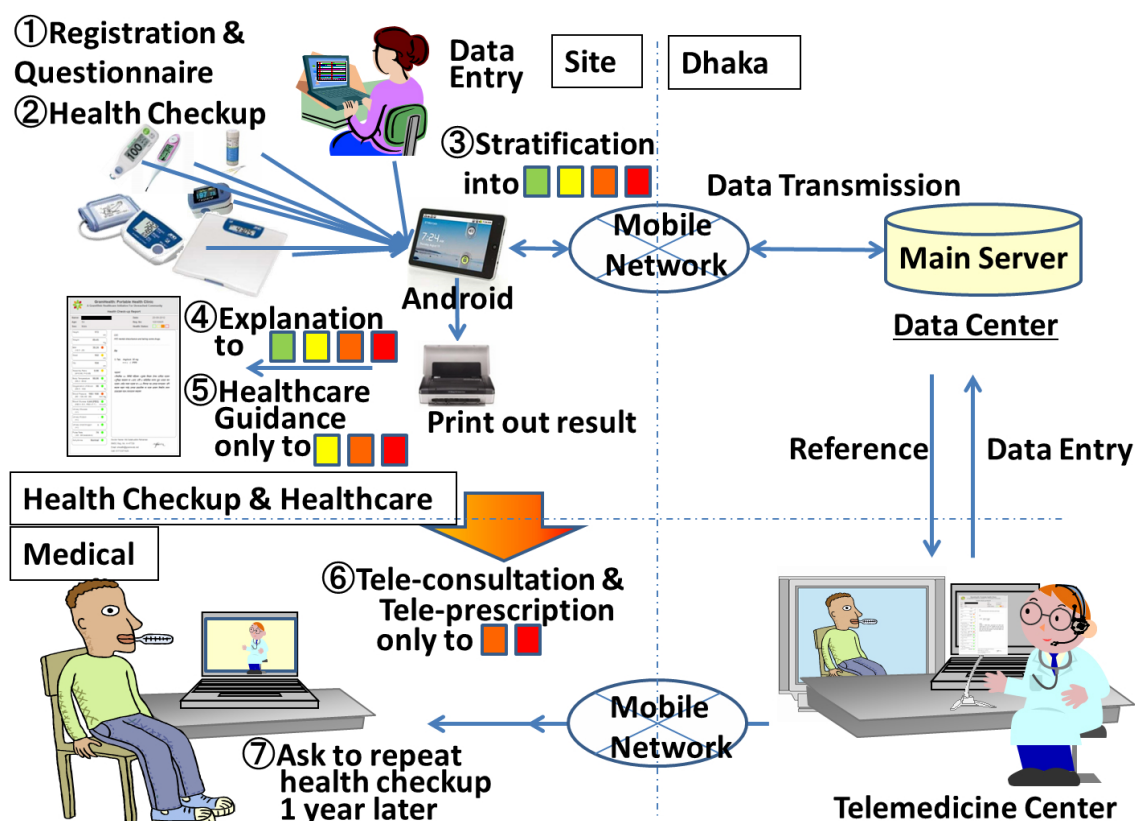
①Registration & Questionnaire
②Health Checkup

Data Entry

Site

Dhaka

③Stratification into

Data Transmission

Mobile Network

Main Server

Android

Data Center

④Explanation to

⑤Healthcare Guidance only to

Print out result

Reference

Data Entry

Health Checkup & Healthcare

Medical

⑥Tele-consultation & Tele-prescription only to

Mobile Network

⑦Ask to repeat health checkup 1 year later

Telemedicine Center